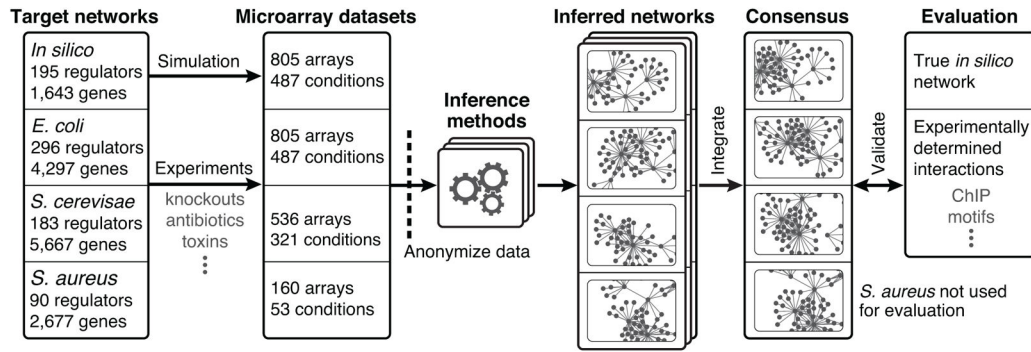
Target networks

In silico
195 regulators
1,643 genes

E. coli
296 regulators
4,297 genes

S. cerevisae
183 regulators
5,667 genes

S. aureus
90 regulators
2,677 genes

Simulation

Experiments
knockouts
antibiotics
toxins
⋮

Microarray datasets

805 arrays
487 conditions

805 arrays
487 conditions

536 arrays
321 conditions

160 arrays
53 conditions

Inference methods

Anonymize data

Inferred networks

Integrate

Consensus

S. aureus not used for evaluation

Validate

Evaluation

True in silico network

Experimentally determined interactions
ChIP
motifs
⋮